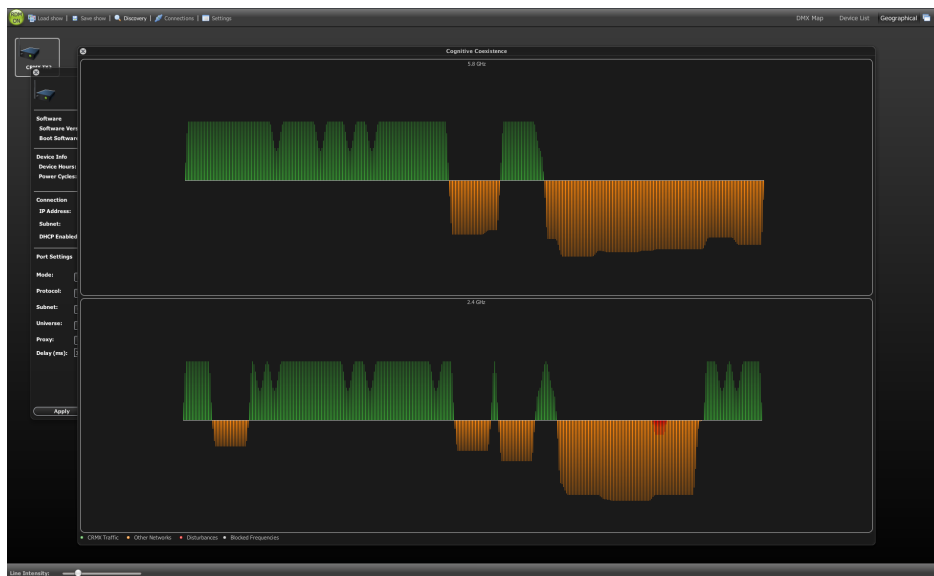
Load show | Save show | Discovery | Connections | Settings

DMX Map Device List Geographical

CRMX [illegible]

Cognitive Coexistence

5.8 GHz

2.4 GHz

Software
Software Vers
Boot Software

Device Info
Device Hours:
Power Cycles:

Connection
IP Address:
Subnet:
DHCP Enabled

Port Settings
Mode:
Protocol:
Subnet:
Universe:
Proxy:
Delay (ms):

Apply

CRMX Traffic • Other Networks • Disturbances • Blocked Frequencies

Line Intensity: